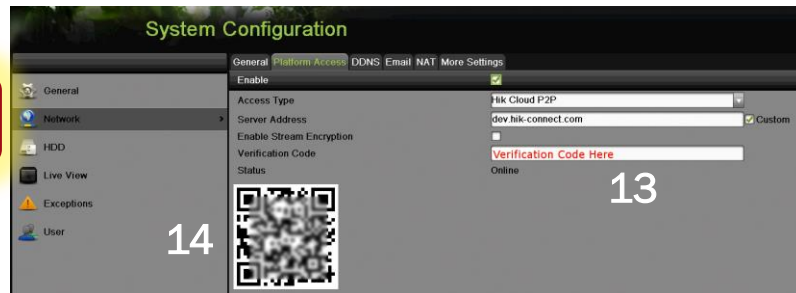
System Configuration

General
Network
HDD
Live View
Exceptions
User

General Platform Access DDNS Email NAT More Settings

Enable
Access Type Hik Cloud P2P
Server Address dev.hik-connect.com Custom
Enable Stream Encryption
Verification Code Verification Code Here
Status Online

13

14